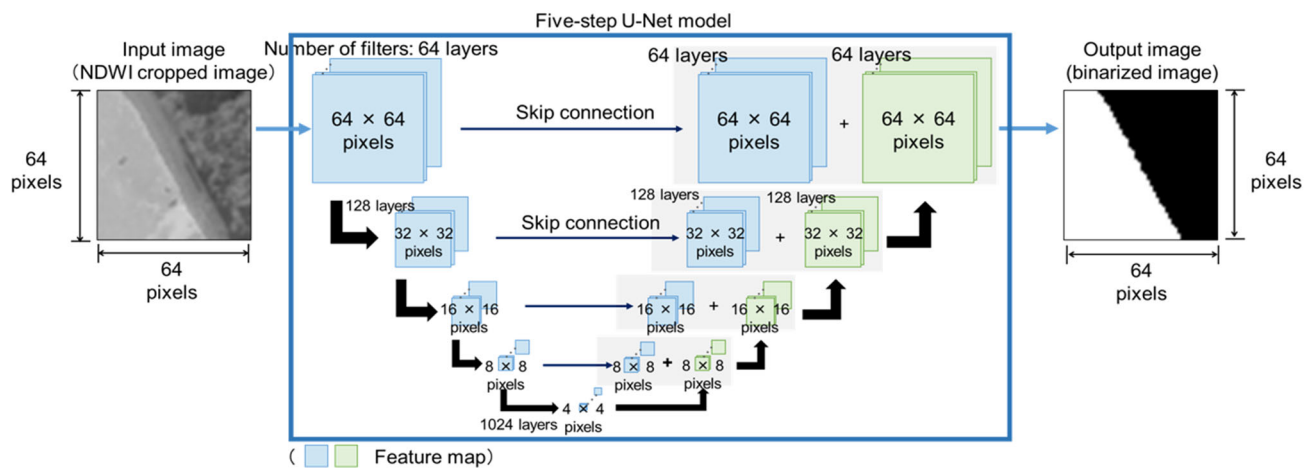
Five-step U-Net model

Input image
(NDWI cropped image)

64 pixels

64 pixels

Number of filters: 64 layers

64 × 64 pixels

Skip connection

64 layers

64 × 64 pixels

+

64 layers

64 × 64 pixels

128 layers

32 × 32 pixels

Skip connection

128 layers

32 × 32 pixels

+

128 layers

32 × 32 pixels

16 × 16 pixels

16 × 16 pixels

+

16 × 16 pixels

8 × 8 pixels

8 × 8 pixels

+

8 × 8 pixels

1024 layers

4 × 4 pixels

Output image
(binarized image)

64 pixels

64 pixels

( Feature map)